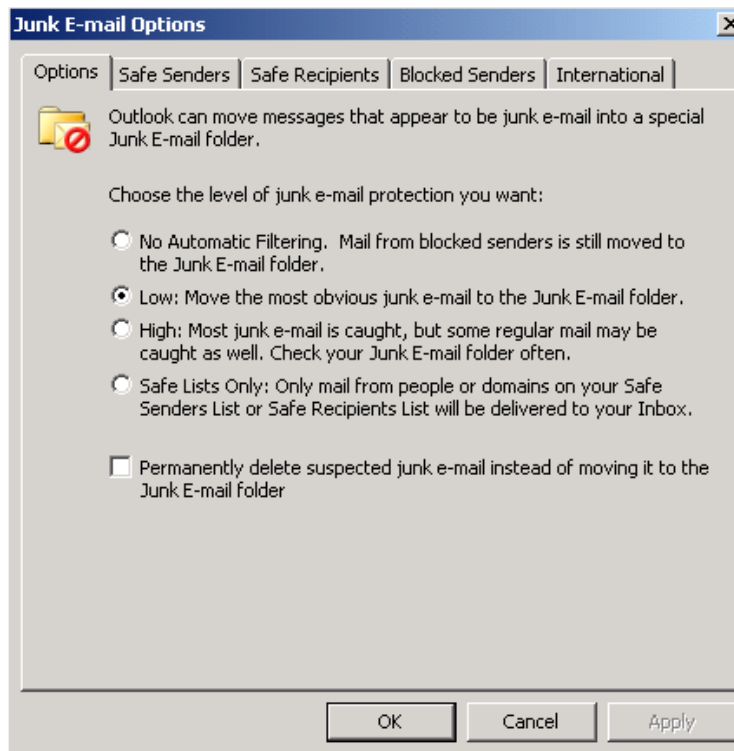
Junk E-mail Options

Options | Safe Senders | Safe Recipients | Blocked Senders | International

Outlook can move messages that appear to be junk e-mail into a special Junk E-mail folder.

Choose the level of junk e-mail protection you want:

No Automatic Filtering. Mail from blocked senders is still moved to the Junk E-mail folder.

Low: Move the most obvious junk e-mail to the Junk E-mail folder.

High: Most junk e-mail is caught, but some regular mail may be caught as well. Check your Junk E-mail folder often.

Safe Lists Only: Only mail from people or domains on your Safe Senders List or Safe Recipients List will be delivered to your Inbox.

Permanently delete suspected junk e-mail instead of moving it to the Junk E-mail folder

OK | Cancel | Apply